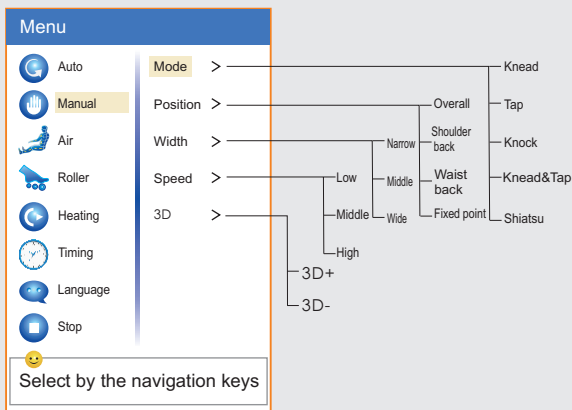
Menu

Auto
Manual
Air
Roller
Heating
Timing
Language
Stop

Mode >
Position >
Width >
Speed >
3D >

Knead
Tap
Knock
Knead&Tap
Shiatsu

Overall
Shoulder back
Waist back
Fixed point

Narrow
Middle
Wide

Low
Middle
High

3D+
3D-

Select by the navigation keys